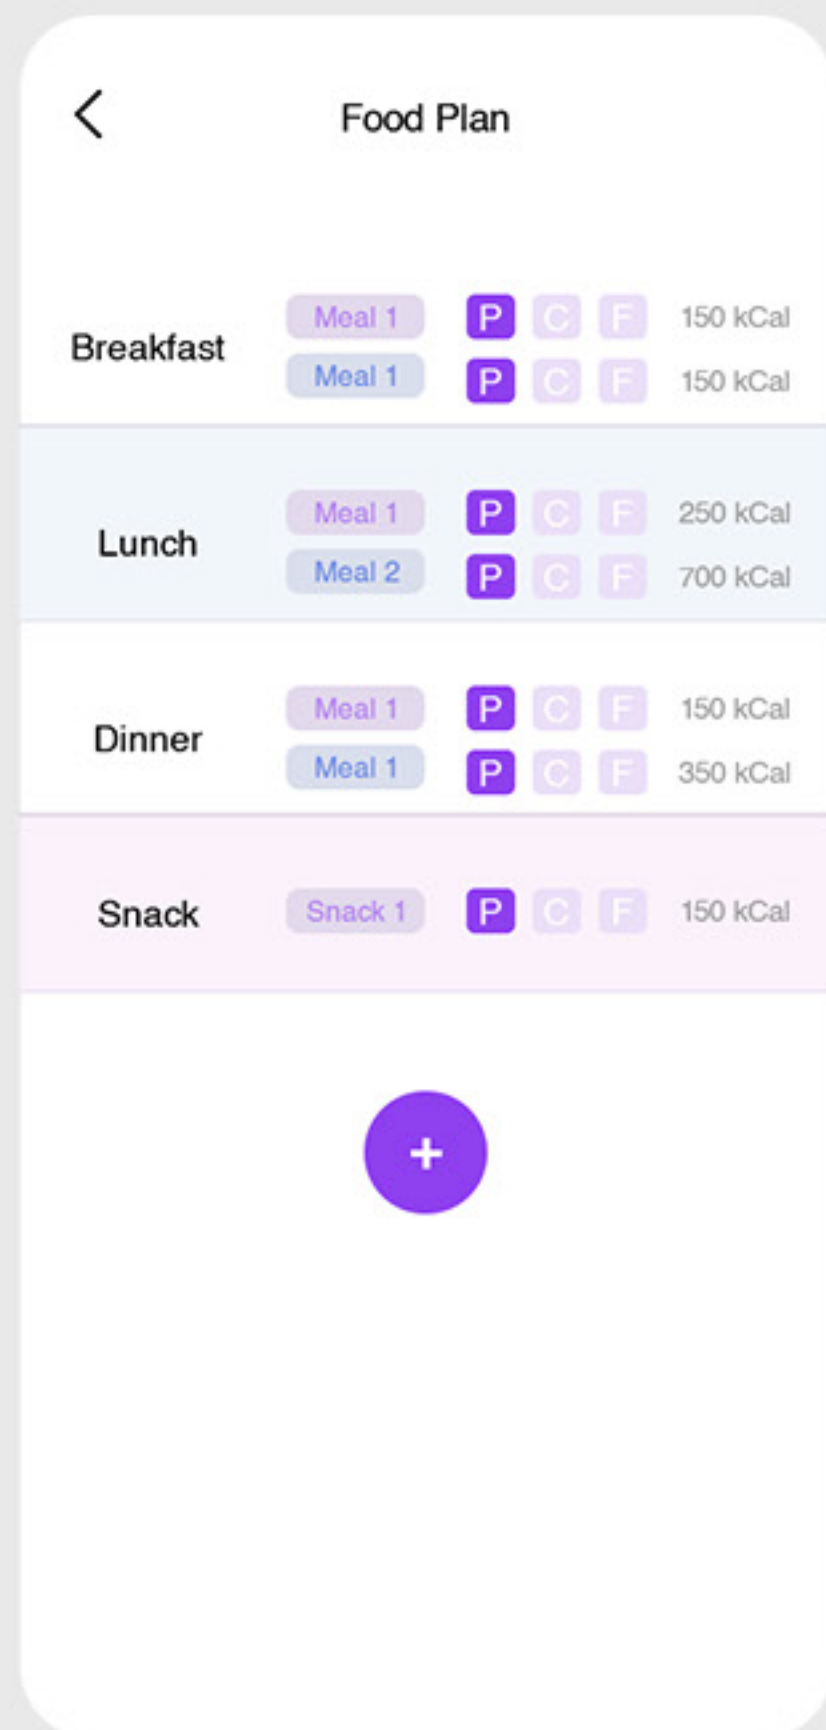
Food Plan

| | | | | | |
|---|---|---|---|---|---|
| Breakfast | Meal 1 | P | C | F | 150 kCal |
| | Meal 1 | P | C | F | 150 kCal |
| Lunch | Meal 1 | P | C | F | 250 kCal |
| | Meal 2 | P | C | F | 700 kCal |
| Dinner | Meal 1 | P | C | F | 150 kCal |
| | Meal 1 | P | C | F | 350 kCal |
| Snack | Snack 1 | P | C | F | 150 kCal |

+